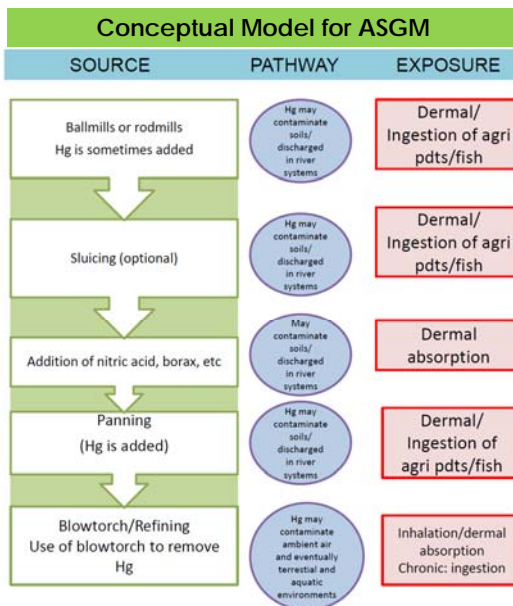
Conceptual Model for ASGM

SOURCE

PATHWAY

EXPOSURE

Ballmills or rodmills
Hg is sometimes added

Hg may contaminate soils/ discharged in river systems

Dermal/ Ingestion of agri pdts/fish

Sluicing (optional)

Hg may contaminate soils/ discharged in river systems

Dermal/ Ingestion of agri pdts/fish

Addition of nitric acid, borax, etc

May contaminate soils/ discharged in river systems

Dermal absorption

Panning
(Hg is added)

Hg may contaminate soils/ discharged in river systems

Dermal/ Ingestion of agri pdts/fish

Blowtorch/Refining
Use of blowtorch to remove Hg

Hg may contaminate ambient air and eventually terrestial and aquatic environments

Inhalation/dermal absorption
Chronic: ingestion